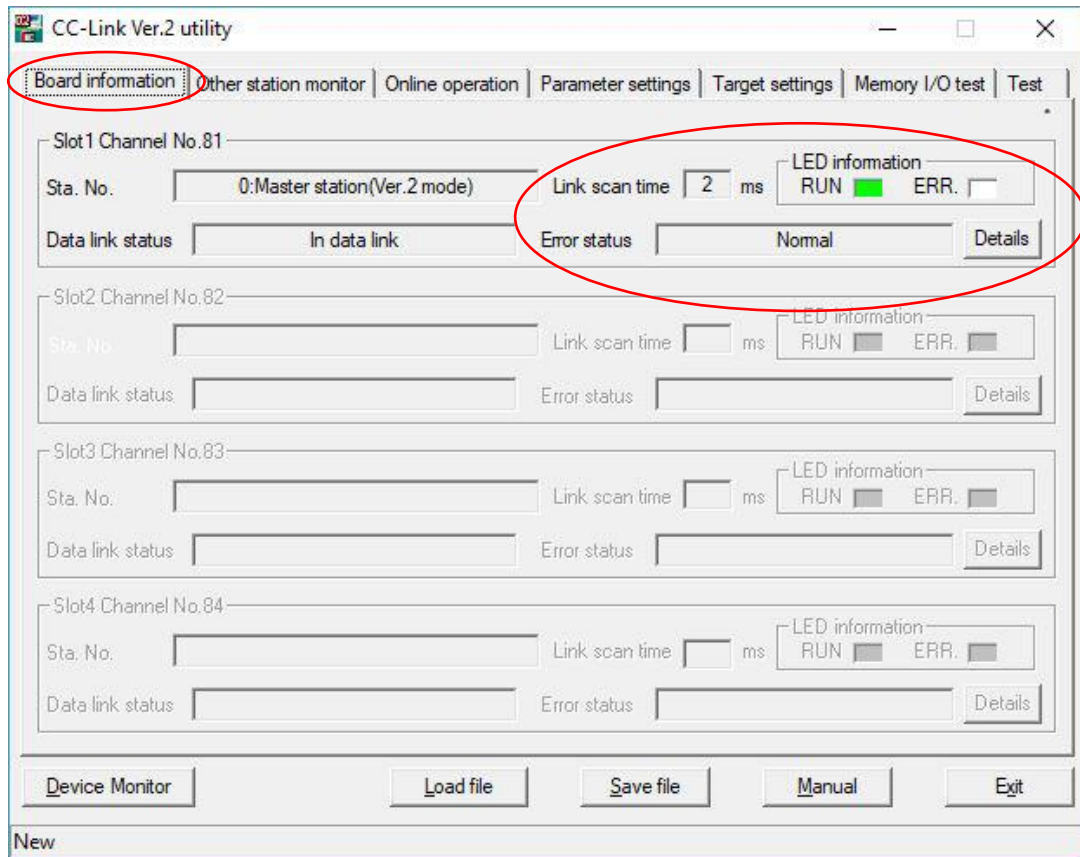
CC-Link Ver.2 utility

Board information | Other station monitor | Online operation | Parameter settings | Target settings | Memory I/O test | Test

Slot1 Channel No.81
Sta. No. 0:Master station(Ver.2 mode)
Link scan time 2 ms
LED information
RUN ERR.
Data link status In data link
Error status Normal
Details

Slot2 Channel No.82
Sta. No.
Link scan time ms
LED information
RUN ERR.
Data link status
Error status
Details

Slot3 Channel No.83
Sta. No.
Link scan time ms
LED information
RUN ERR.
Data link status
Error status
Details

Slot4 Channel No.84
Sta. No.
Link scan time ms
LED information
RUN ERR.
Data link status
Error status
Details

Device Monitor
Load file
Save file
Manual
Exit

New